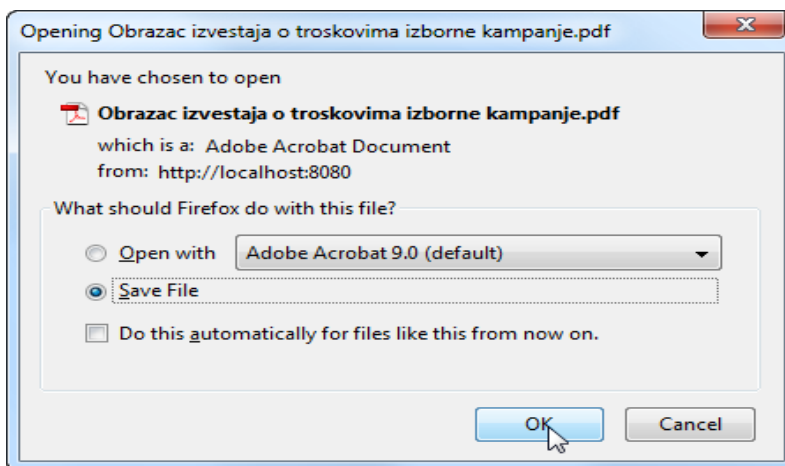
Opening Obrazac izvestaja o troskovima izborne kampanje.pdf

You have chosen to open

Obrazac izvestaja o troskovima izborne kampanje.pdf

which is a: Adobe Acrobat Document

from: http://localhost:8080

What should Firefox do with this file?

Open with Adobe Acrobat 9.0 (default)

Save File

Do this automatically for files like this from now on.

OK Cancel